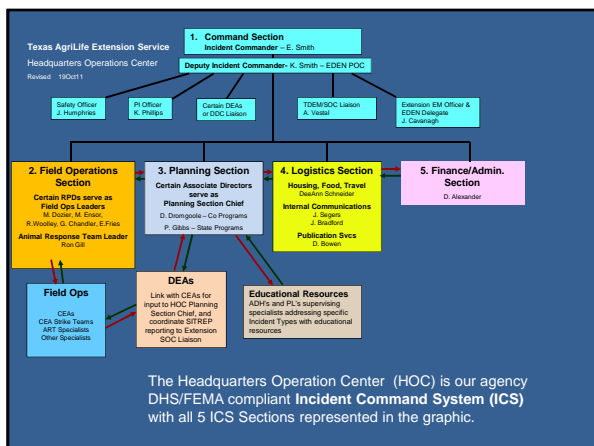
Texas AgriLife Extension Service
Headquarters Operations Center
Revised 19Oct11

1. Command Section
Incident Commander – E. Smith

Deputy Incident Commander- K. Smith – EDEN POC

Safety Officer
J. Humphries

PI Officer
K. Philips

Certain DEAs or DDC Liaison

TDEM/SOC Liaison
A. Vestal

Extension EM Officer & EDEN Delegate
J. Cavanagh

2. Field Operations Section
Certain RPDs serve as Field Ops Leaders
M. Dozier, M. Ensor, R.Woolley, G. Chandler, E.Fries
Animal Response Team Leader
Ron Gill

3. Planning Section
Certain Associate Directors serve as Planning Section Chief
D. Dromgoole – Co Programs
P. Gibbs – State Programs

4. Logistics Section
Housing, Food, Travel
DeeAnn Schneider
Internal Communications
J. Segers
J. Bradford
Publication Svcs
D. Bowen

5. Finance/Admin. Section
D. Alexander

Field Ops
CEAs
CEA Strike Teams
ART Specialists
Other Specialists

DEAs
Link with CEAs for input to HOC Planning Section Chief, and coordinate SITREP reporting to Extension SOC Liaison

Educational Resources
ADH's and PL's supervising specialists addressing specific Incident Types with educational resources

The Headquarters Operation Center (HOC) is our agency DHS/FEMA compliant Incident Command System (ICS) with all 5 ICS Sections represented in the graphic.